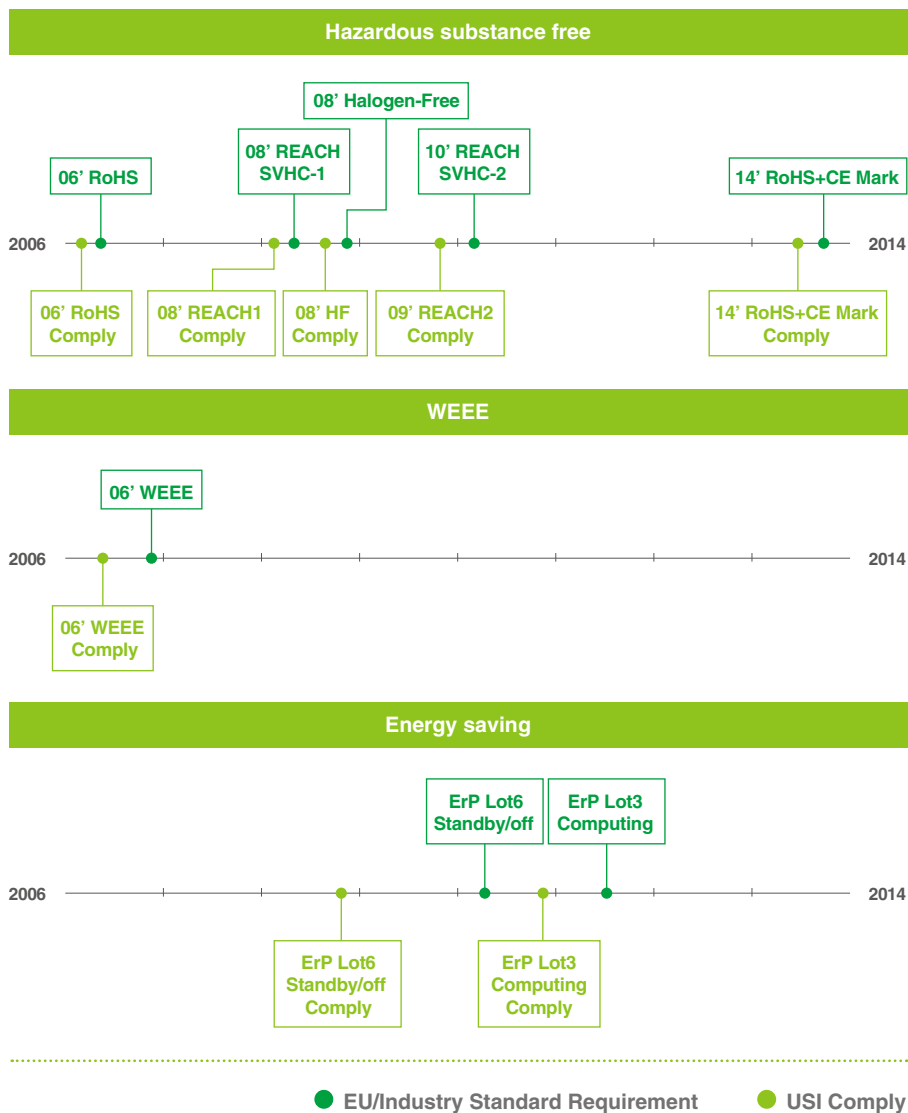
Hazardous substance free

08' Halogen-Free

08' REACH SVHC-1

10' REACH SVHC-2

06' RoHS

14' RoHS+CE Mark

2006

2014

06' RoHS Comply

08' REACH1 Comply

08' HF Comply

09' REACH2 Comply

14' RoHS+CE Mark Comply

WEEE

06' WEEE

2006

2014

06' WEEE Comply

Energy saving

ErP Lot6 Standby/off

ErP Lot3 Computing

2006

2014

ErP Lot6 Standby/off Comply

ErP Lot3 Computing Comply

EU/Industry Standard Requirement

USI Comply